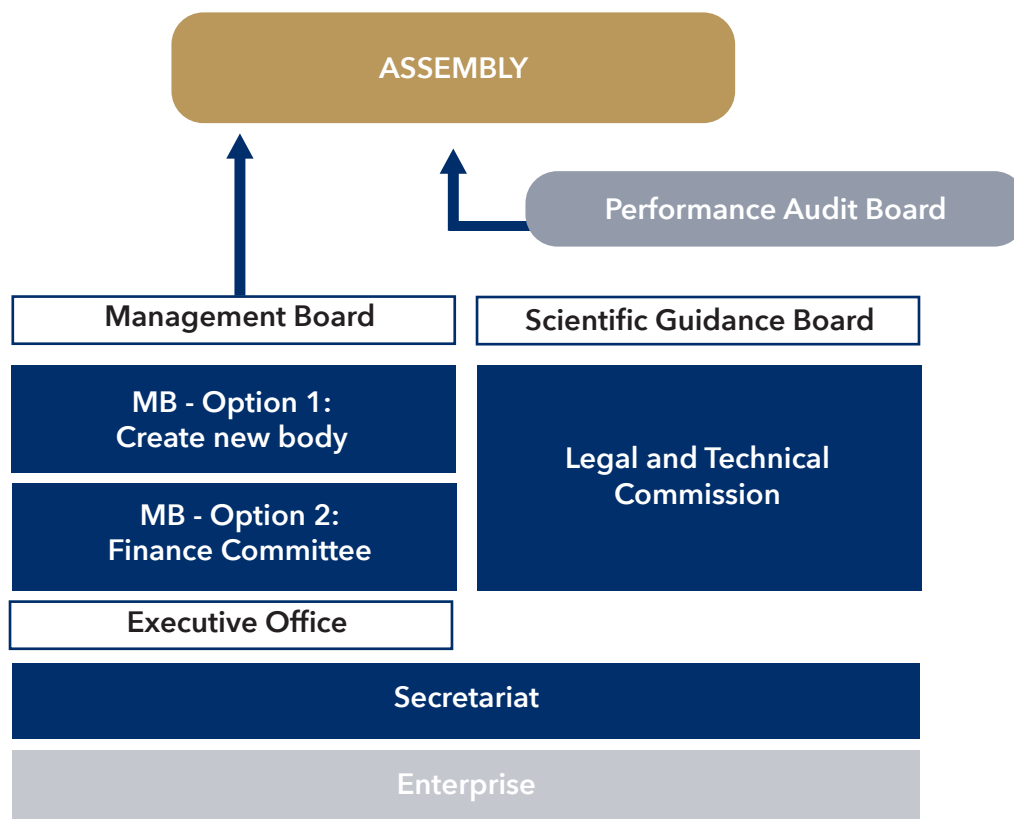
ASSEMBLY

Performance Audit Board

Management Board

Scientific Guidance Board

MB - Option 1:
Create new body

MB - Option 2:
Finance Committee

Legal and Technical Commission

Executive Office

Secretariat

Enterprise